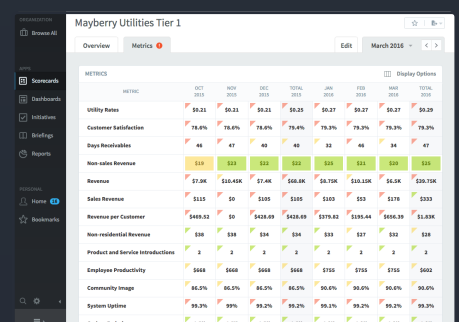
ORGANIZATION
Browse All

APPS
Scorecards
Dashboards
Initiatives
Briefings
Reports

PERSONAL
Home
Bookmarks

Mayberry Utilities Tier 1

Overview
Metrics 1
Edit
March 2016

METRICS
Display Options

| METRIC | OCT 2015 | NOV 2015 | DEC 2015 | TOTAL 2015 | JAN 2016 | FEB 2016 | MAR 2016 | TOTAL 2016 |
|---|---|---|---|---|---|---|---|---|
| Utility Rates | \$0.21 | \$0.21 | \$0.21 | \$0.21 | \$0.21 | \$0.27 | \$0.21 | \$0.21 |
| Customer Satisfaction | 78.6% | 78.6% | 78.6% | 79.4% | 79.3% | 79.3% | 79.3% | 79.3% |
| Days Receivables | 46 | 47 | 44 | 47 | 46 | 45 | 44 | 45 |
| Non-sales Revenue | \$10 | \$23 | \$32 | \$22 | \$25 | \$21 | \$20 | \$25 |
| Revenue | \$7.9K | \$10.45K | \$7.4K | \$6.8K | \$8.75K | \$10.15K | \$6.5K | \$29.75K |
| Sales Revenue | \$115 | \$0 | \$105 | \$115 | \$0 | \$53 | \$178 | \$333 |
| Revenue per Customer | \$469.52 | \$0 | \$428.69 | \$428.69 | \$379.82 | \$195.44 | \$656.39 | \$1.83K |
| Non-residential Revenue | \$38 | \$38 | \$34 | \$34 | \$34 | \$32 | \$32 | \$28 |
| Product and Service Introductions | 2 | 2 | 2 | 2 | 2 | 2 | 2 | 2 |
| Employee Productivity | \$668 | \$668 | \$668 | \$668 | \$755 | \$755 | \$755 | \$602 |
| Community Image | 86.5% | 86.5% | 86.5% | 86.5% | 90.6% | 90.6% | 90.6% | 90.6% |
| System Uptime | 99.3% | 99% | 99.2% | 99.2% | 99.2% | 99.2% | 99.2% | 99.2% |